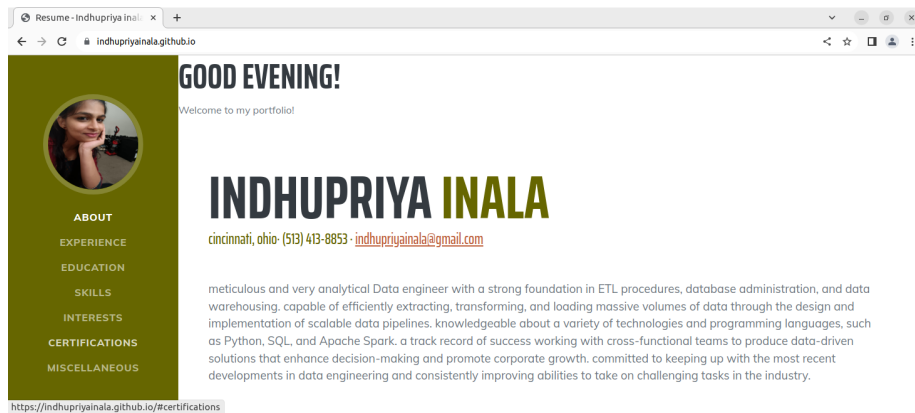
Resume - Indhupriya inal ×
+

indhupriyainala.github.io

ABOUT
EXPERIENCE
EDUCATION
SKILLS
INTERESTS
CERTIFICATIONS
MISCELLANEOUS

GOOD EVENING!

Welcome to my portfolio!

INDHUPRIYA INALA

cincinnati, ohio· (513) 413-8853 · indhupriyainala@gmail.com

meticulous and very analytical Data engineer with a strong foundation in ETL procedures, database administration, and data warehousing. capable of efficiently extracting, transforming, and loading massive volumes of data through the design and implementation of scalable data pipelines. knowledgeable about a variety of technologies and programming languages, such as Python, SQL, and Apache Spark. a track record of success working with cross-functional teams to produce data-driven solutions that enhance decision-making and promote corporate growth. committed to keeping up with the most recent developments in data engineering and consistently improving abilities to take on challenging tasks in the industry.

https://indhupriyainala.github.io/#certifications